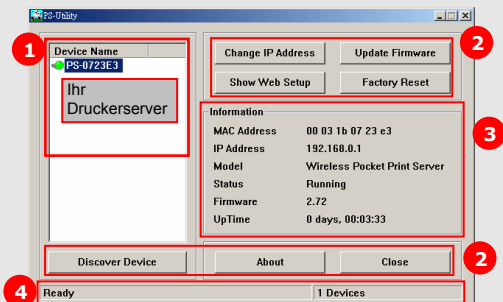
PS-Utility

1

Device Name

PS-0723E3

Ihr Druckerserver

2

Change IP Address

Update Firmware

Show Web Setup

Factory Reset

Information

3

| | |
|---|---|
| MAC Address | 00 03 1b 07 23 e3 |
| IP Address | 192.168.0.1 |
| Model | Wireless Pocket Print Server |
| Status | Running |
| Firmware | 2.72 |
| UpTime | 0 days, 00:03:33 |

Discover Device

About

Close

2

4

Ready

1 Devices